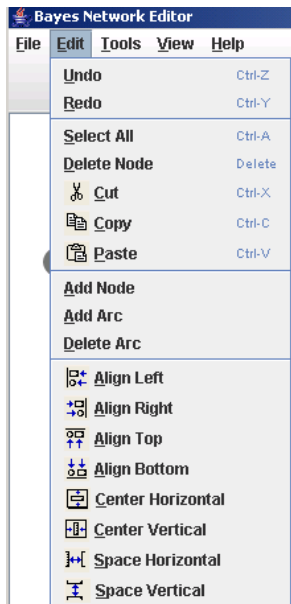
Bayes Network Editor

File Edit Tools View Help

Undo Ctrl-Z
Redo Ctrl-Y
Select All Ctrl-A
Delete Node Delete
Cut Ctrl-X
Copy Ctrl-C
Paste Ctrl-V
Add Node
Add Arc
Delete Arc
Align Left
Align Right
Align Top
Align Bottom
Center Horizontal
Center Vertical
Space Horizontal
Space Vertical